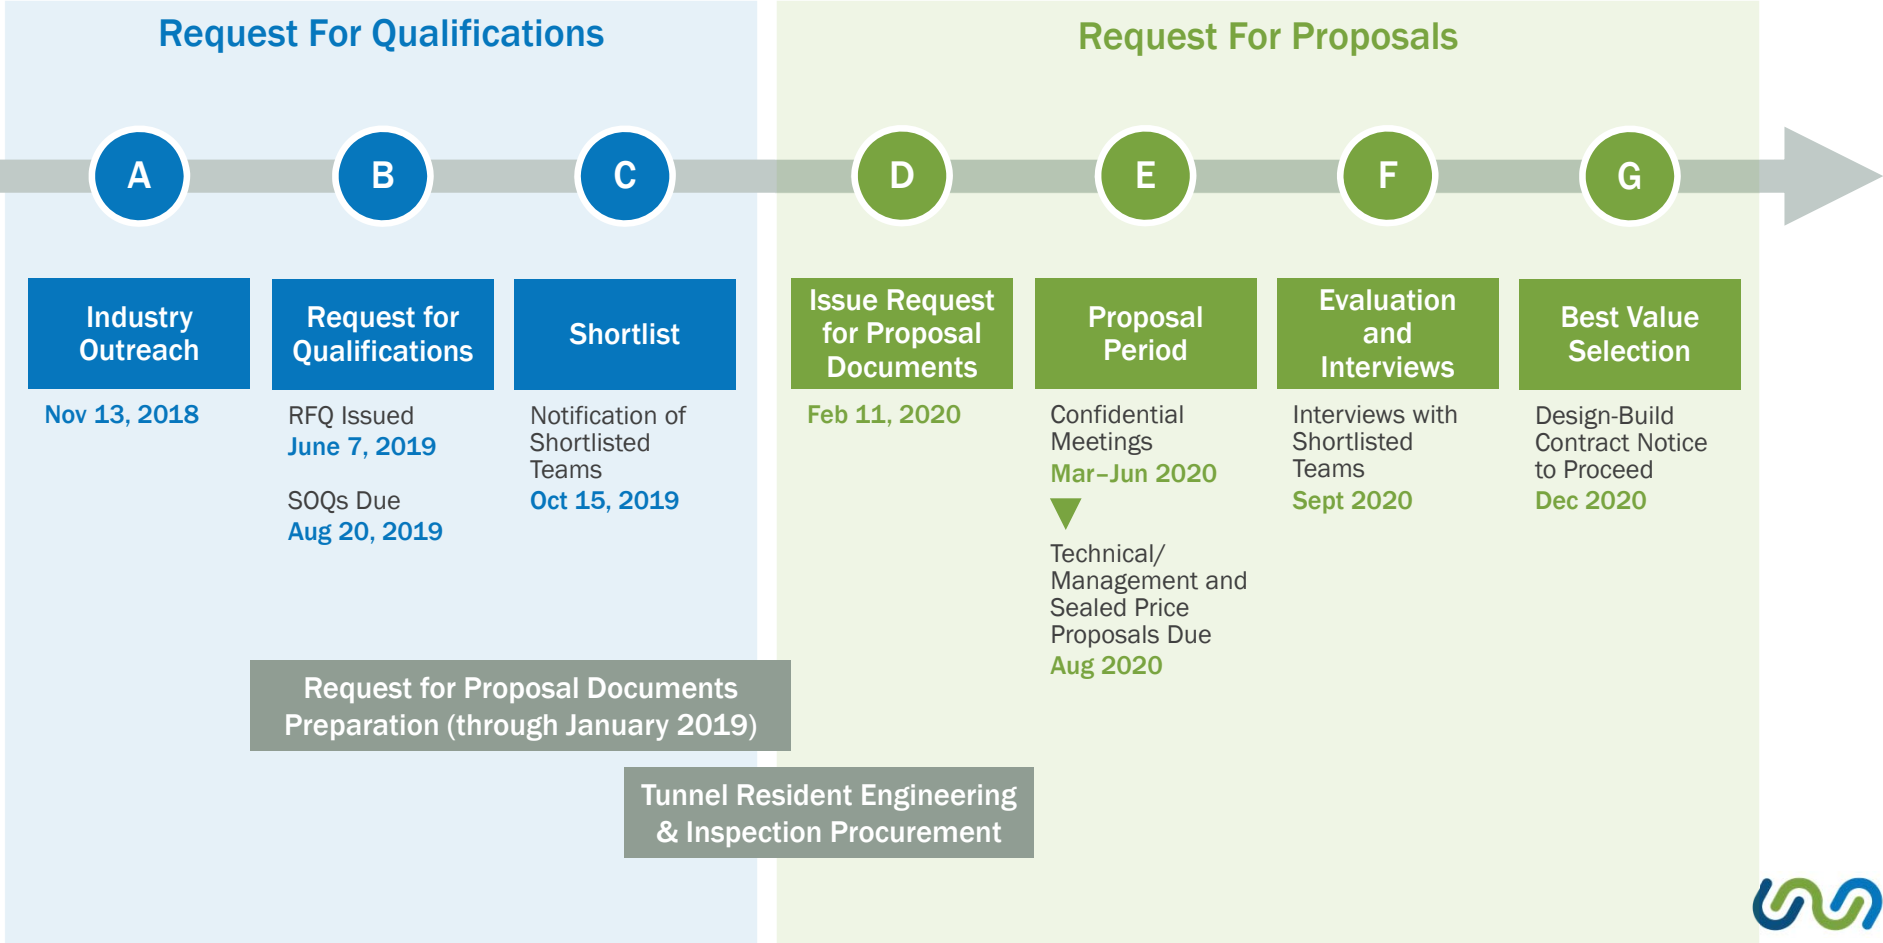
Request For Qualifications

Request For Proposals

A

B

C

D

E

F

G

Industry Outreach

Nov 13, 2018

Request for Qualifications

RFQ Issued
June 7, 2019

SOQs Due
Aug 20, 2019

Shortlist

Notification of Shortlisted Teams
Oct 15, 2019

Issue Request for Proposal Documents

Feb 11, 2020

Proposal Period

Confidential Meetings
Mar–Jun 2020

Technical/ Management and Sealed Price Proposals Due
Aug 2020

Evaluation and Interviews

Interviews with Shortlisted Teams
Sept 2020

Best Value Selection

Design-Build Contract Notice to Proceed
Dec 2020

Request for Proposal Documents Preparation (through January 2019)

Tunnel Resident Engineering & Inspection Procurement